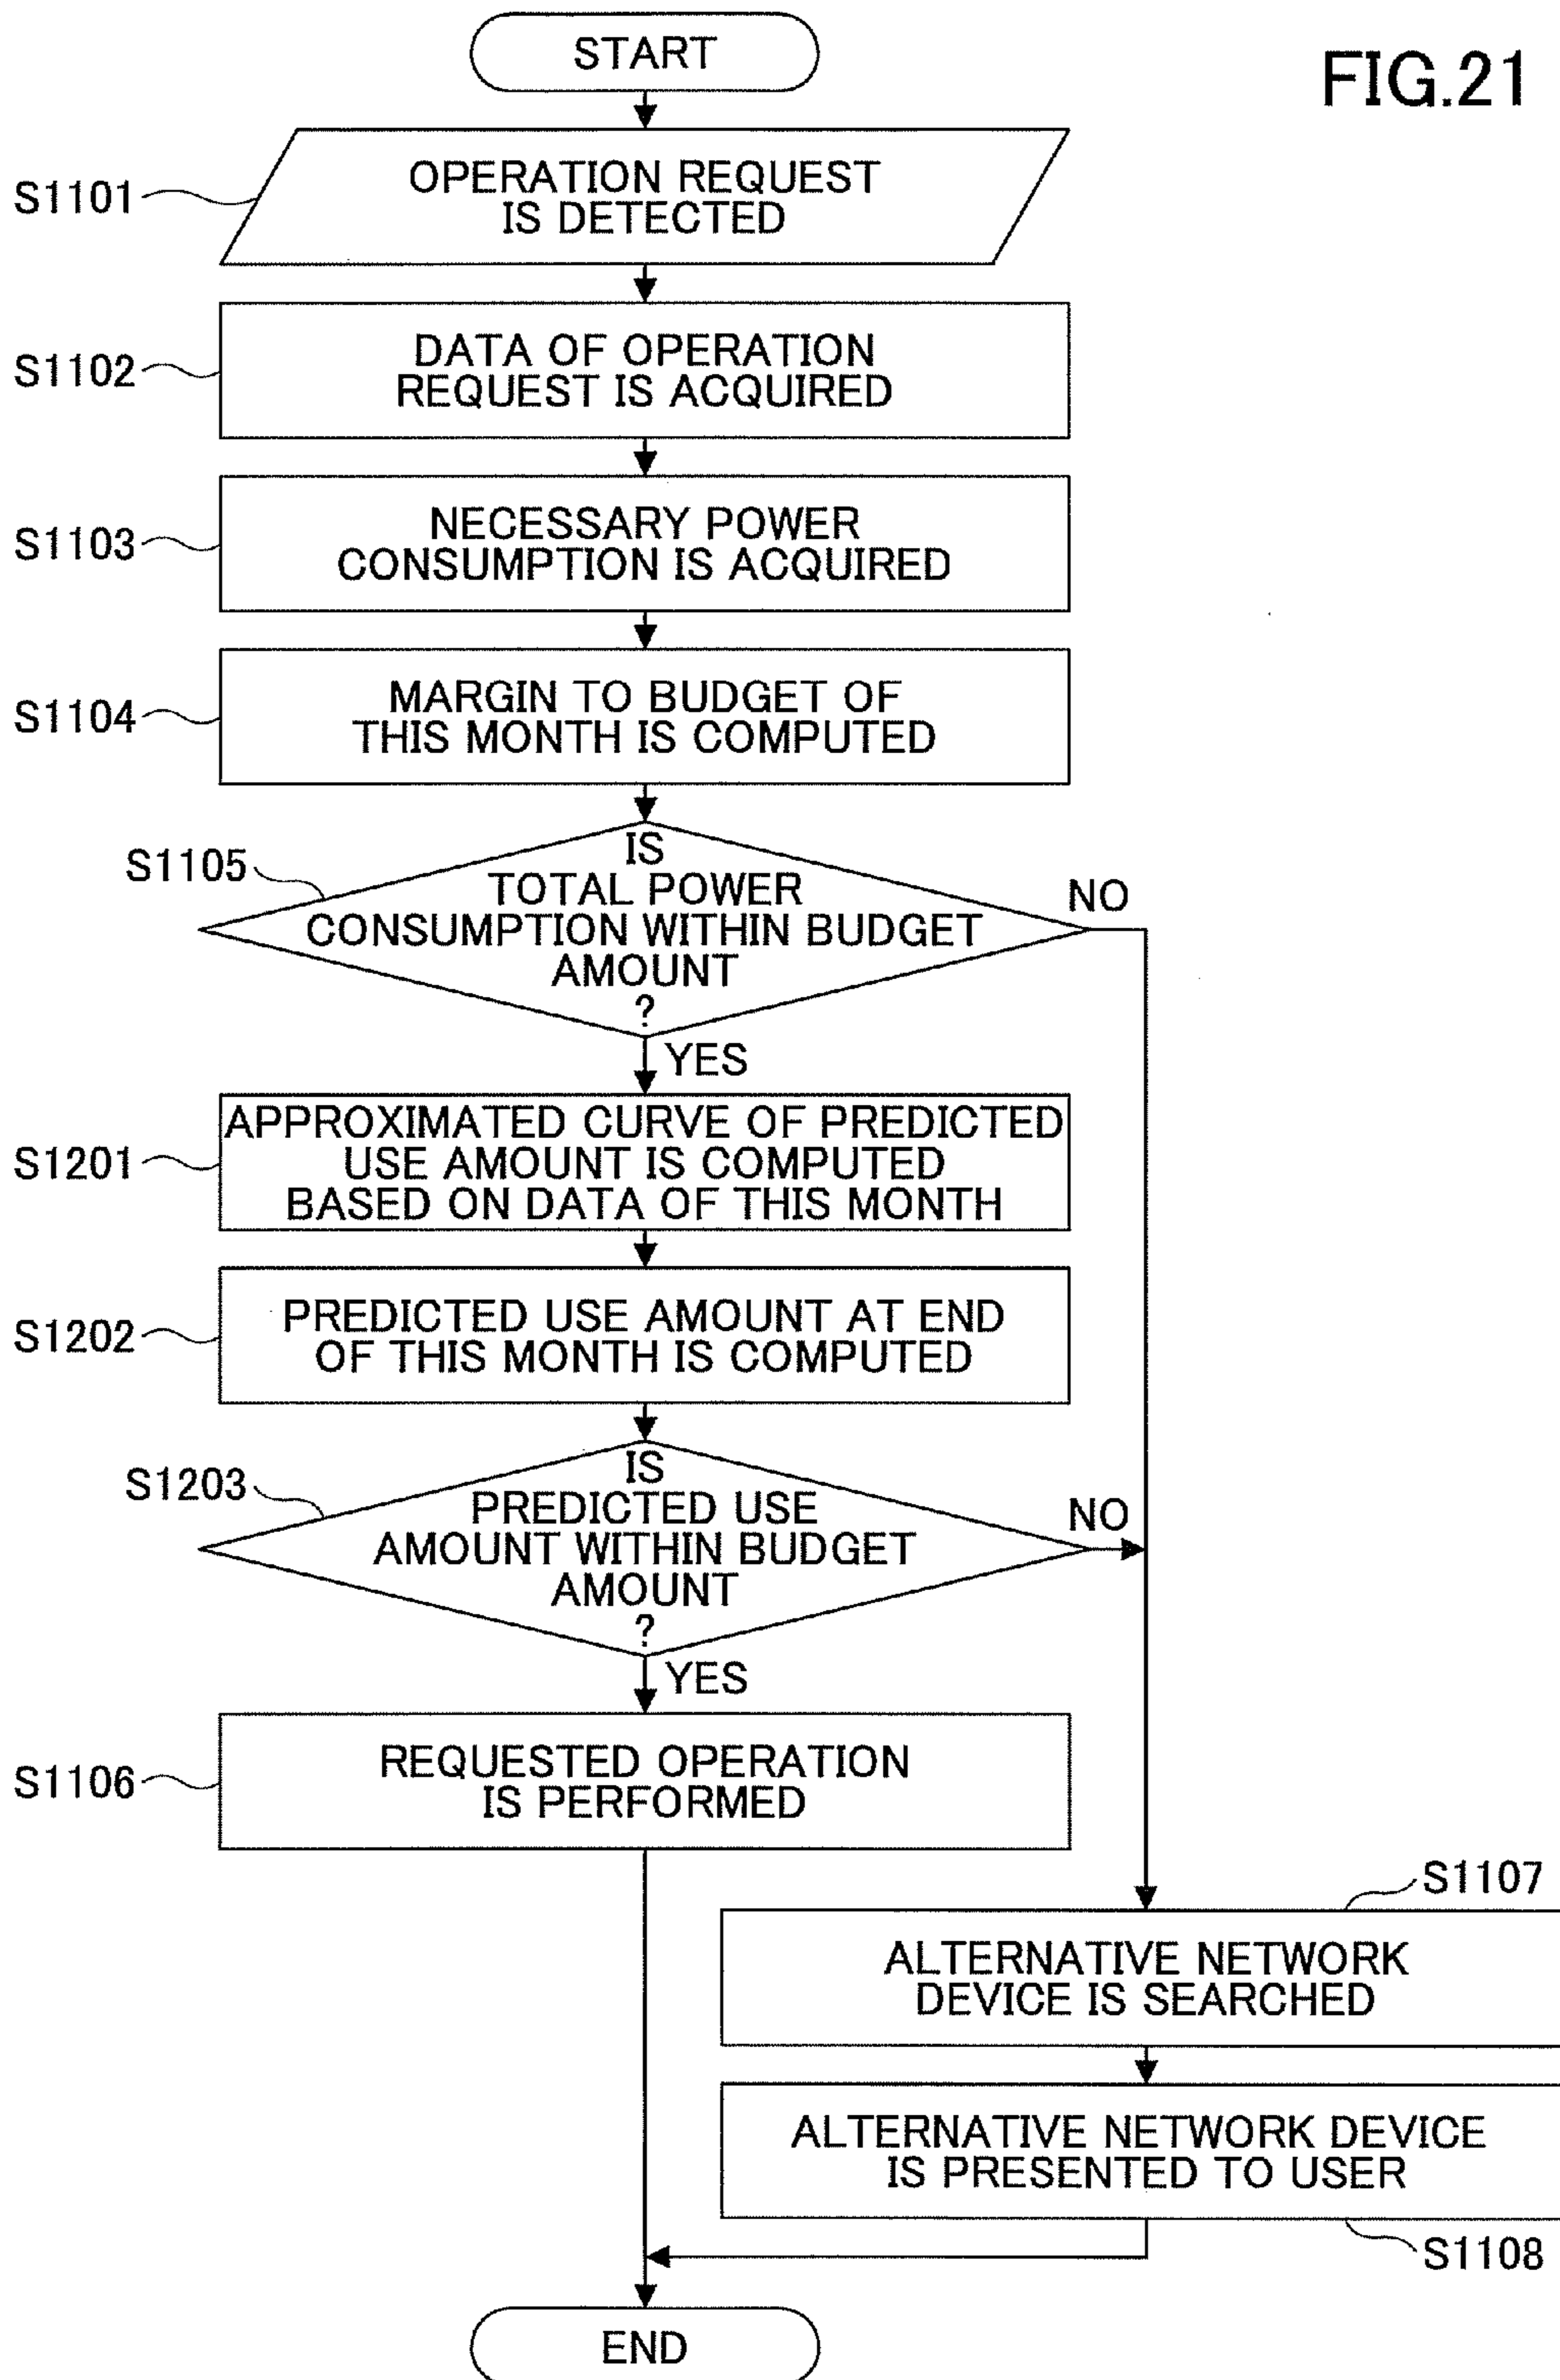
FIG.21

START

S1101
OPERATION REQUEST IS DETECTED

S1102
DATA OF OPERATION REQUEST IS ACQUIRED

S1103
NECESSARY POWER CONSUMPTION IS ACQUIRED

S1104
MARGIN TO BUDGET OF THIS MONTH IS COMPUTED

S1105
IS TOTAL POWER CONSUMPTION WITHIN BUDGET AMOUNT ?

NO

YES

S1201
APPROXIMATED CURVE OF PREDICTED USE AMOUNT IS COMPUTED BASED ON DATA OF THIS MONTH

S1202
PREDICTED USE AMOUNT AT END OF THIS MONTH IS COMPUTED

S1203
IS PREDICTED USE AMOUNT WITHIN BUDGET AMOUNT ?

NO

YES

S1106
REQUESTED OPERATION IS PERFORMED

S1107
ALTERNATIVE NETWORK DEVICE IS SEARCHED

ALTERNATIVE NETWORK DEVICE IS PRESENTED TO USER

S1108

END